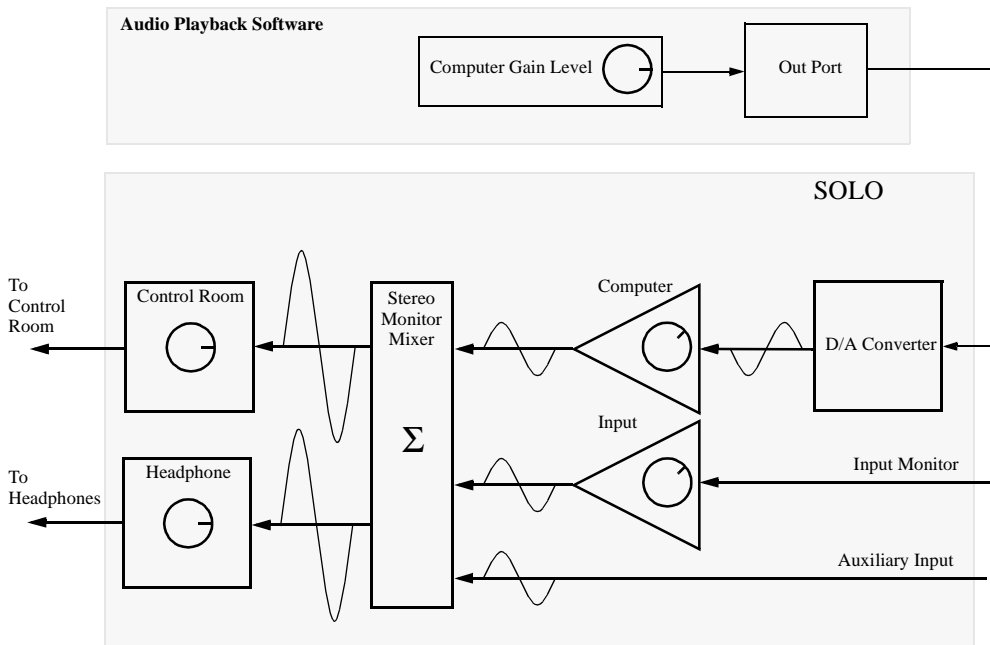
Audio Playback Software

Computer Gain Level

Out Port

SOLO

To Control Room

Control Room

Stereo Monitor Mixer

$\Sigma$

Computer

D/A Converter

Input

Input Monitor

To Headphones

Headphone

Auxiliary Input